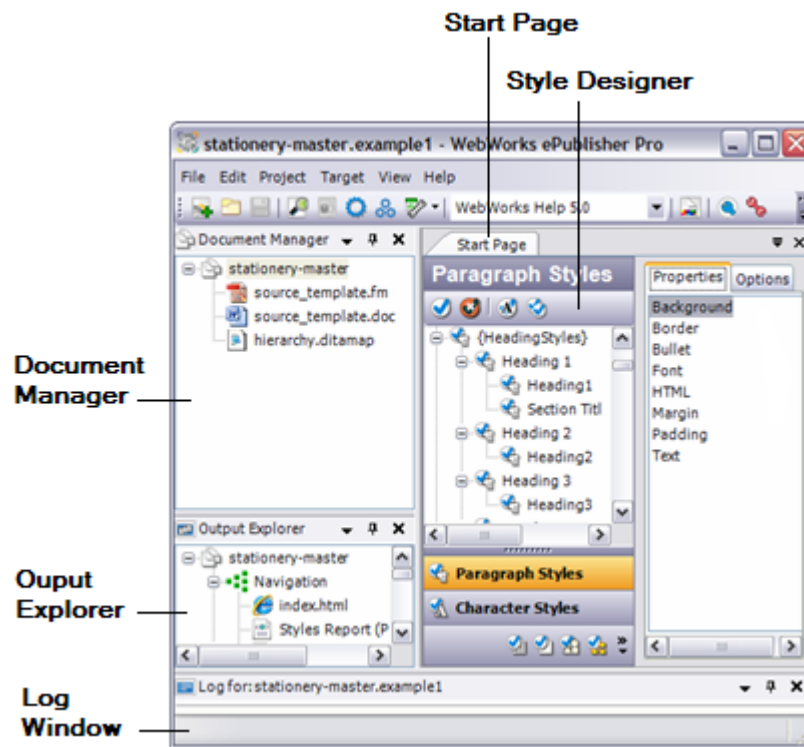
Start Page

Style Designer

stationery-master.example1 - WebWorks ePublisher Pro

File Edit Project Target View Help

WebWorks Help 5.0

Document Manager

stationery-master

source_template.fm

source_template.doc

hierarchy.ditamap

Start Page

Paragraph Styles

{HeadingStyles}

Heading 1

Heading1

Section Titl

Heading 2

Heading2

Heading 3

Heading3

Properties Options

Background

Border

Bullet

Font

HTML

Margin

Padding

Text

Document Manager

Output Explorer

stationery-master

Navigation

index.html

Styles Report (P

Paragraph Styles

Character Styles

Ouput Explorer

Log for: stationery-master.example1

Log Window